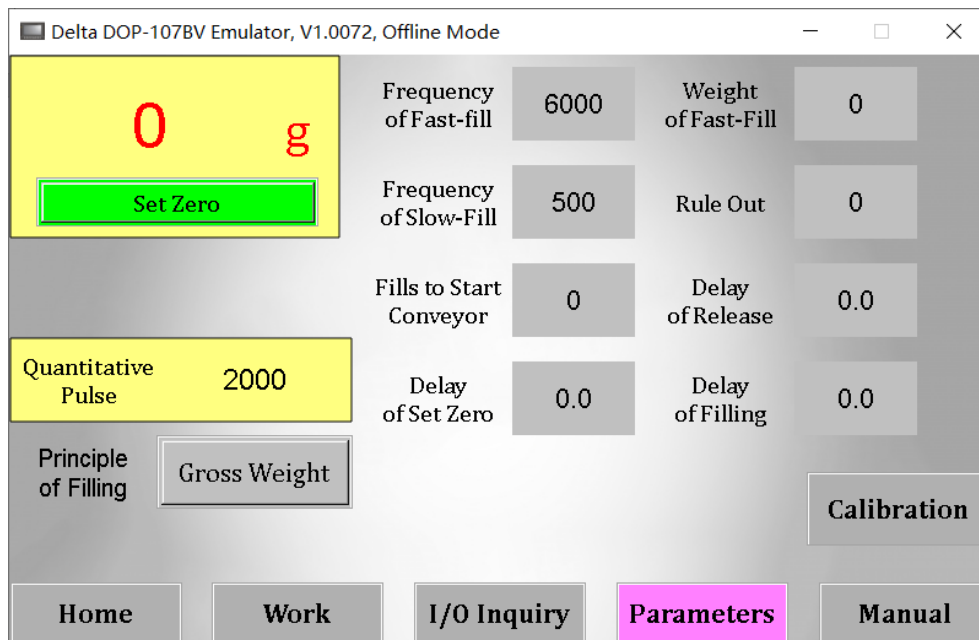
Delta DOP-107BV Emulator, V1.0072, Offline Mode

0 g

Set Zero

Frequency of Fast-fill
6000

Weight of Fast-Fill
0

Frequency of Slow-Fill
500

Rule Out
0

Fills to Start Conveyor
0

Delay of Release
0.0

Quantitative Pulse
2000

Delay of Set Zero
0.0

Delay of Filling
0.0

Principle of Filling
Gross Weight

Calibration

Home
Work
I/O Inquiry
Parameters
Manual